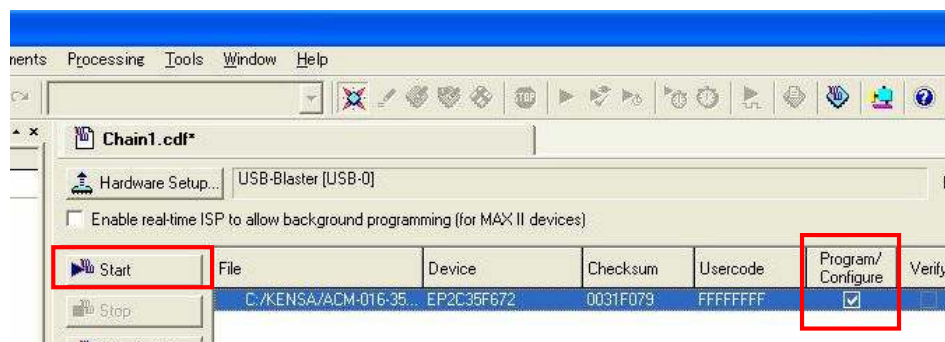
nents Processing Tools Window Help

Chain1.cdf*

Hardware Setup... USB-Blaster [USB-0]

Enable real-time ISP to allow background programming (for MAX II devices)

Start

Stop

| File | Device | Checksum | Usercode | Program/ Configure | Verify |
|---|---|---|---|---|---|
| C:/KENSA/ACM-016-35... | EP2C35F672 | 0031F079 | FFFFFFFF | ☑ | |